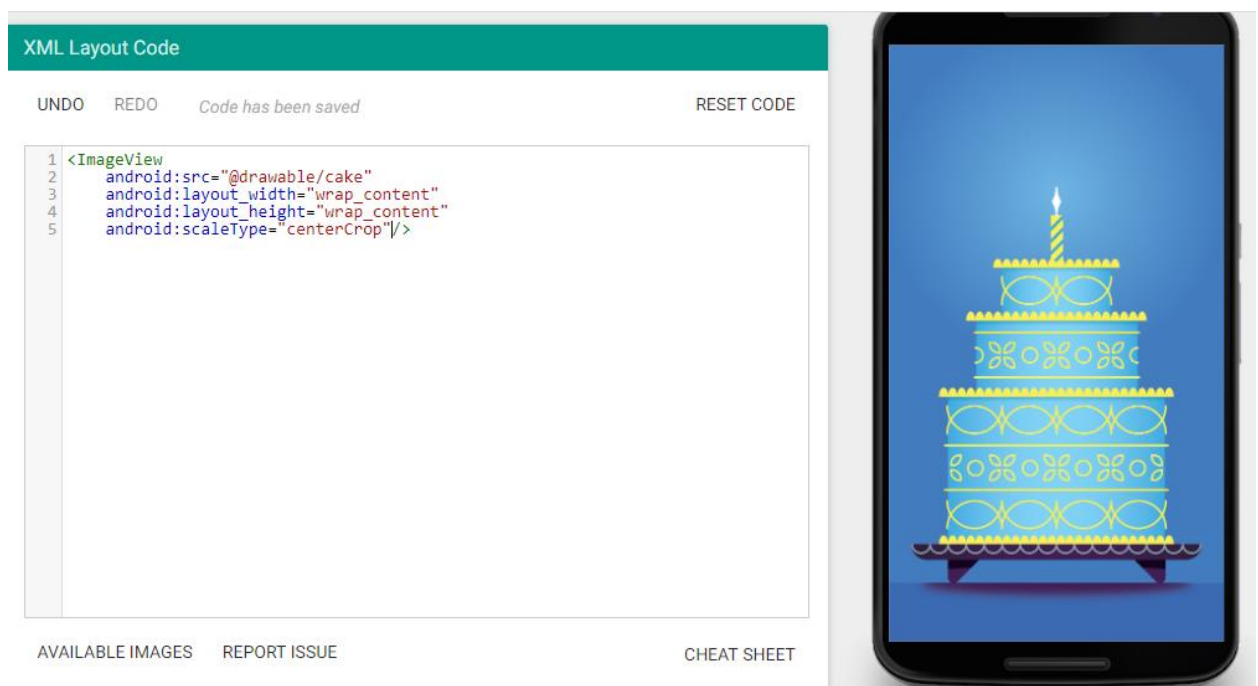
XML Layout Code

UNDO REDO Code has been saved RESET CODE

1 <ImageView
2 android:src="@drawable/cake"
3 android:layout_width="wrap_content"
4 android:layout_height="wrap_content"
5 android:scaleType="centerCrop"/>

AVAILABLE IMAGES REPORT ISSUE CHEAT SHEET